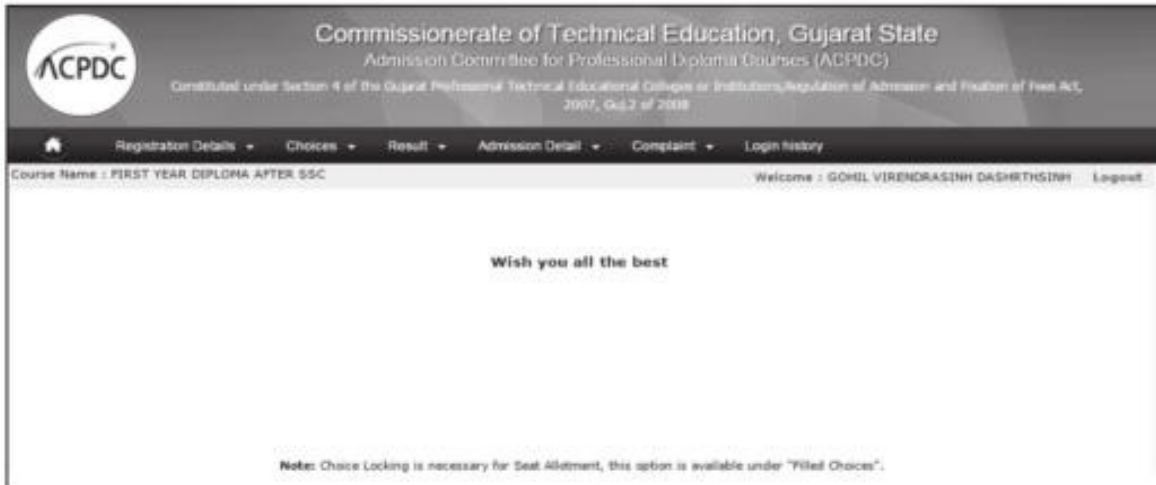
ACPDC

Commissionerate of Technical Education, Gujarat State

Admission Committee for Professional Diploma Courses (ACPDC)

Constituted under Section 4 of the Gujarat Professional Technical Educational Colleges or Institutions(Regulation of Admission and Fixation of Fees Act, 2007, Guj.2 of 2008

Registration Details ▾ Choices ▾ Result ▾ Admission Detail ▾ Complaint ▾ Login history

Course Name : FIRST YEAR DIPLOMA AFTER SSC

Welcome : GOHIL VIRENDRASINH DASHRTHSINH Logout

Wish you all the best

Note: Choice Locking is necessary for Seat Allotment, this option is available under "Filled Choices".